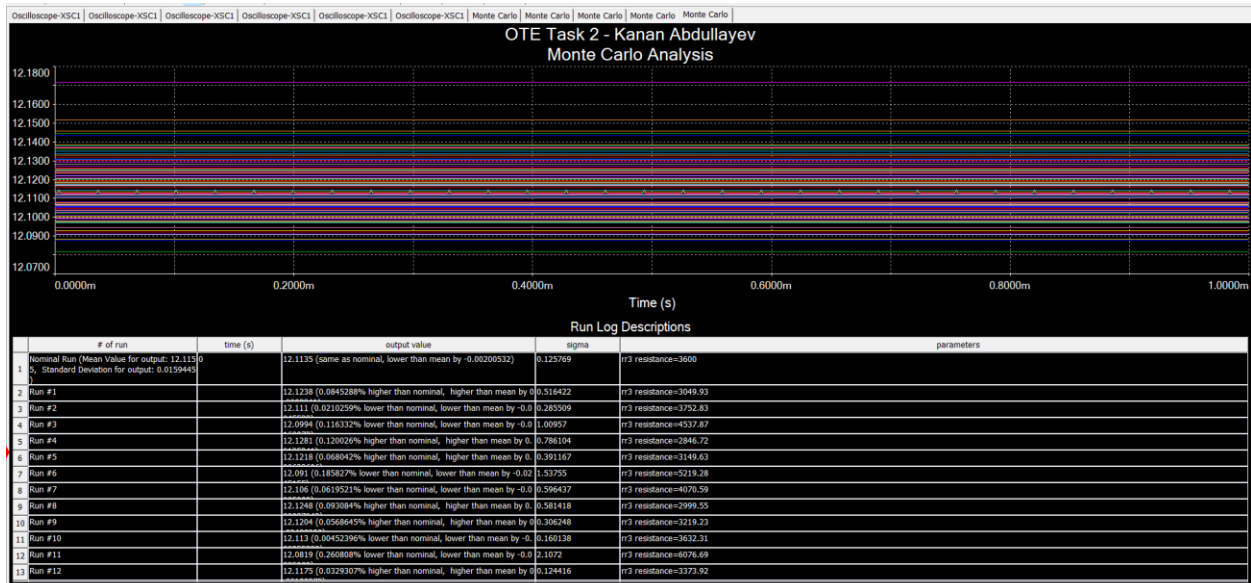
Oscilloscope-XSC1 | Oscilloscope-XSC1 | Oscilloscope-XSC1 | Oscilloscope-XSC1 | Oscilloscope-XSC1 | Oscilloscope-XSC1 | Monte Carlo | Monte Carlo | Monte Carlo | Monte Carlo | Monte Carlo

OTE Task 2 - Kanan Abdullayev
Monte Carlo Analysis

12.1800
12.1600
12.1500
12.1400
12.1300
12.1200
12.1100
12.1000
12.0900
12.0700

0.0000m
0.2000m
0.4000m
0.6000m
0.8000m
1.0000m

Time (s)

Run Log Descriptions

| | # of run | time (s) | output value | sigma | parameters |
|---|---|---|---|---|---|
| 1 | Nominal Run (Mean Value for output: 12.115 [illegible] 5, Standard Deviation for output: 0.0159445 ) | 0 | 12.1135 (same as nominal, lower than mean by -0.00200532) | 0.125769 | rr3 resistance=3600 |
| 2 | Run #1 | | 12.1238 (0.0845288% higher than nominal, higher than mean by 0 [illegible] | 0.516422 | rr3 resistance=3049.93 |
| 3 | Run #2 | | 12.111 (0.0210259% lower than nominal, lower than mean by -0.0 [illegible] | 0.285509 | rr3 resistance=3752.83 |
| 4 | Run #3 | | 12.0994 (0.116332% lower than nominal, lower than mean by -0.0 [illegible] | 1.00957 | rr3 resistance=4537.87 |
| 5 | Run #4 | | 12.1281 (0.120026% higher than nominal, higher than mean by 0. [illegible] | 0.786104 | rr3 resistance=2846.72 |
| 6 | Run #5 | | 12.1218 (0.068042% higher than nominal, higher than mean by 0. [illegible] | 0.391167 | rr3 resistance=3149.63 |
| 7 | Run #6 | | 12.091 (0.185827% lower than nominal, lower than mean by -0.02 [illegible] | 1.53755 | rr3 resistance=5219.28 |
| 8 | Run #7 | | 12.106 (0.0619521% lower than nominal, lower than mean by -0.0 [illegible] | 0.596437 | rr3 resistance=4070.59 |
| 9 | Run #8 | | 12.1248 (0.093084% higher than nominal, higher than mean by 0. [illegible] | 0.581418 | rr3 resistance=2999.55 |
| 10 | Run #9 | | 12.1204 (0.0568645% higher than nominal, higher than mean by 0 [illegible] | 0.306248 | rr3 resistance=3219.23 |
| 11 | Run #10 | | 12.113 (0.00452396% lower than nominal, lower than mean by -0. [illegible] | 0.160138 | rr3 resistance=3632.31 |
| 12 | Run #11 | | 12.0819 (0.260808% lower than nominal, lower than mean by -0.0 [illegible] | 2.1072 | rr3 resistance=6076.69 |
| 13 | Run #12 | | 12.1175 (0.0329307% higher than nominal, higher than mean by 0 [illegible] | 0.124416 | rr3 resistance=3373.92 |